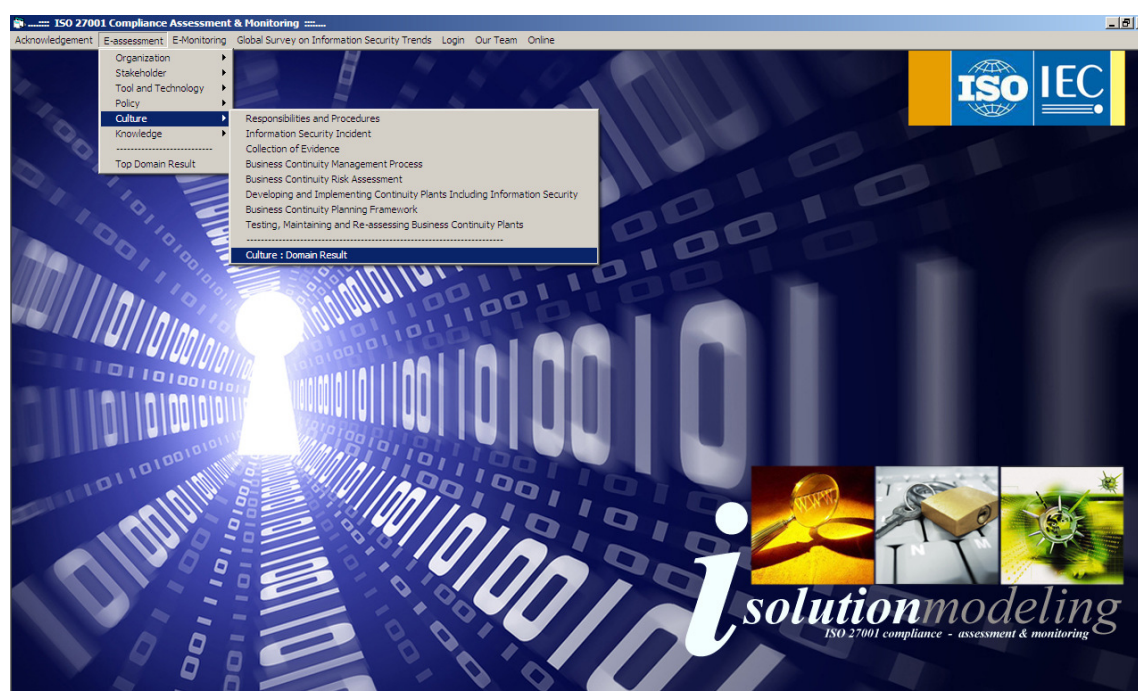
.....::: ISO 27001 Compliance Assessment & Monitoring :::.....

Acknowledgement E-assessment E-Monitoring Global Survey on Information Security Trends Login Our Team Online

Organization
Stakeholder
Tool and Technology
Policy
Culture
Knowledge
---------------------------
Top Domain Result

Responsibilities and Procedures
Information Security Incident
Collection of Evidence
Business Continuity Management Process
Business Continuity Risk Assessment
Developing and Implementing Continuity Plants Including Information Security
Business Continuity Planning Framework
Testing, Maintaining and Re-assessing Business Continuity Plants
---------------------------------------------------------------------------
Culture : Domain Result

ISO IEC

isolutionmodeling
ISO 27001 compliance - assessment & monitoring